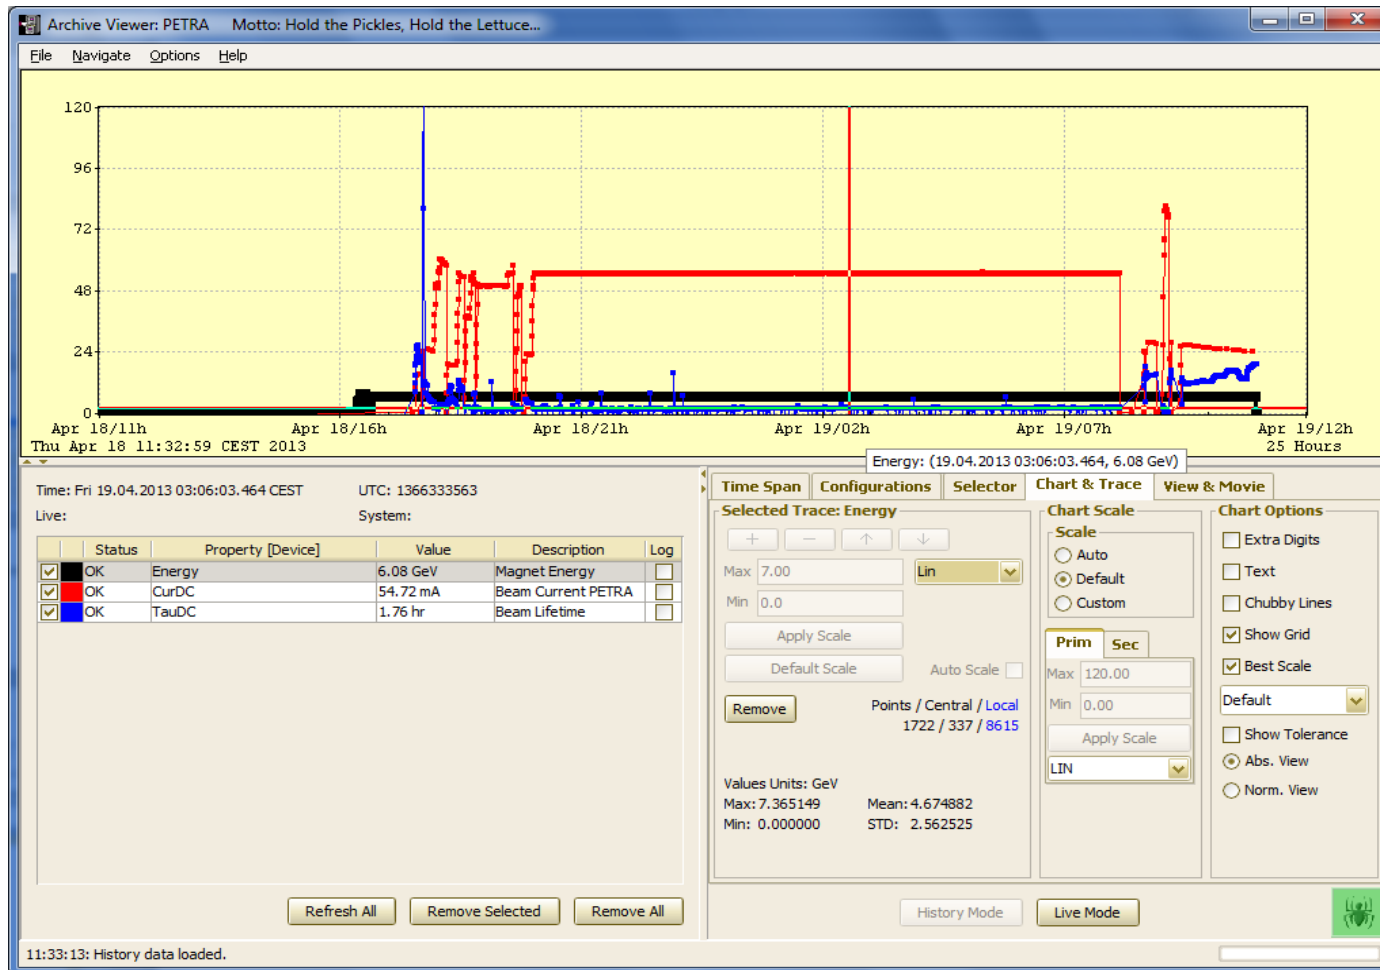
Archive Viewer: PETRA Motto: Hold the Pickles, Hold the Lettuce...

File Navigate Options Help

120
96
72
48
24
0

Apr 18/11h Apr 18/16h Apr 18/21h Apr 19/02h Apr 19/07h Apr 19/12h
Thu Apr 18 11:32:59 CEST 2013 25 Hours

Energy: (19.04.2013 03:06:03.464, 6.08 GeV)

Time: Fri 19.04.2013 03:06:03.464 CEST UTC: 1366333563
Live: System:

| | | Status | Property [Device] | Value | Description | Log |
|---|---|---|---|---|---|---|
| ☑ | | OK | Energy | 6.08 GeV | Magnet Energy | ☐ |
| ☑ | | OK | CurDC | 54.72 mA | Beam Current PETRA | ☐ |
| ☑ | | OK | TauDC | 1.76 hr | Beam Lifetime | ☐ |

Refresh All Remove Selected Remove All

Time Span Configurations Selector Chart & Trace View & Movie

Selected Trace: Energy
+ — ↑ ↓
Max 7.00 Lin
Min 0.0
Apply Scale
Default Scale Auto Scale
Remove Points / Central / Local
1722 / 337 / 8615

Values Units: GeV
Max: 7.365149 Mean: 4.674882
Min: 0.000000 STD: 2.562525

Chart Scale
Scale
Auto
Default
Custom
Prim Sec
Max 120.00
Min 0.00
Apply Scale
LIN

Chart Options
Extra Digits
Text
Chubby Lines
Show Grid
Best Scale
Default
Show Tolerance
Abs. View
Norm. View

History Mode Live Mode

11:33:13: History data loaded.